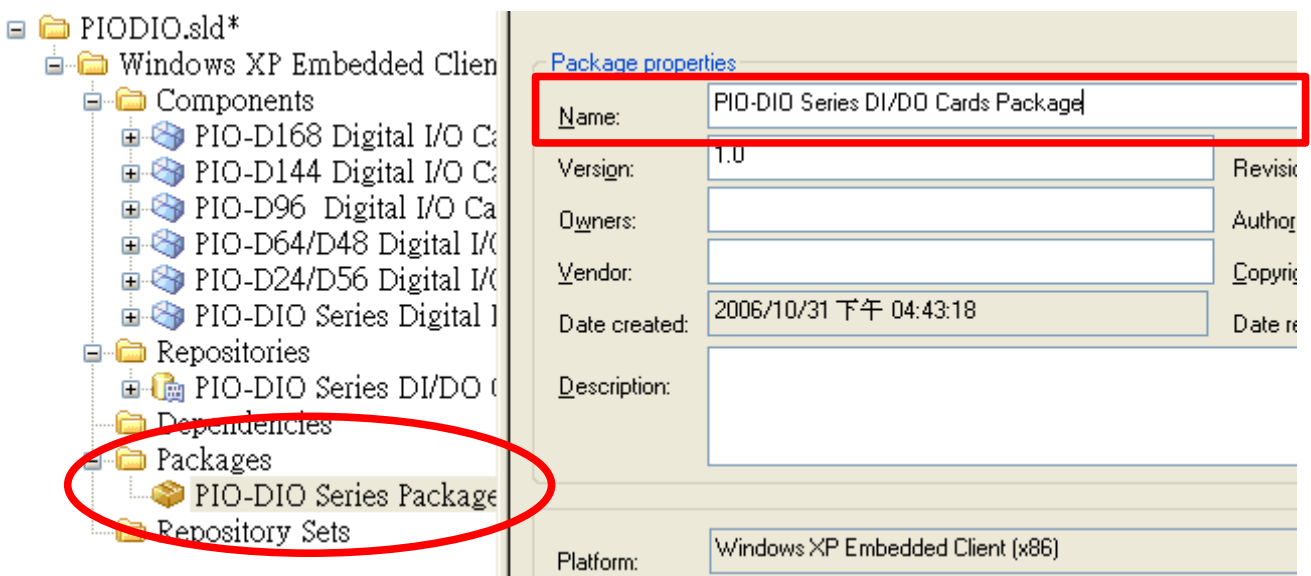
PIODIO.sld*
Windows XP Embedded Clien
Components
PIO-D168 Digital I/O Ca
PIO-D144 Digital I/O Ca
PIO-D96 Digital I/O Ca
PIO-D64/D48 Digital I/
PIO-D24/D56 Digital I/
PIO-DIO Series Digital I
Repositories
PIO-DIO Series DI/DO
Dependencies
Packages
PIO-DIO Series Package
Repository Sets

Package properties
Name: PIO-DIO Series DI/DO Cards Package
Version: 1.0
Revisio
Owners:
Author
Vendor:
Copyrig
Date created: 2006/10/31 下午 04:43:18
Date re
Description:
Platform: Windows XP Embedded Client (x86)